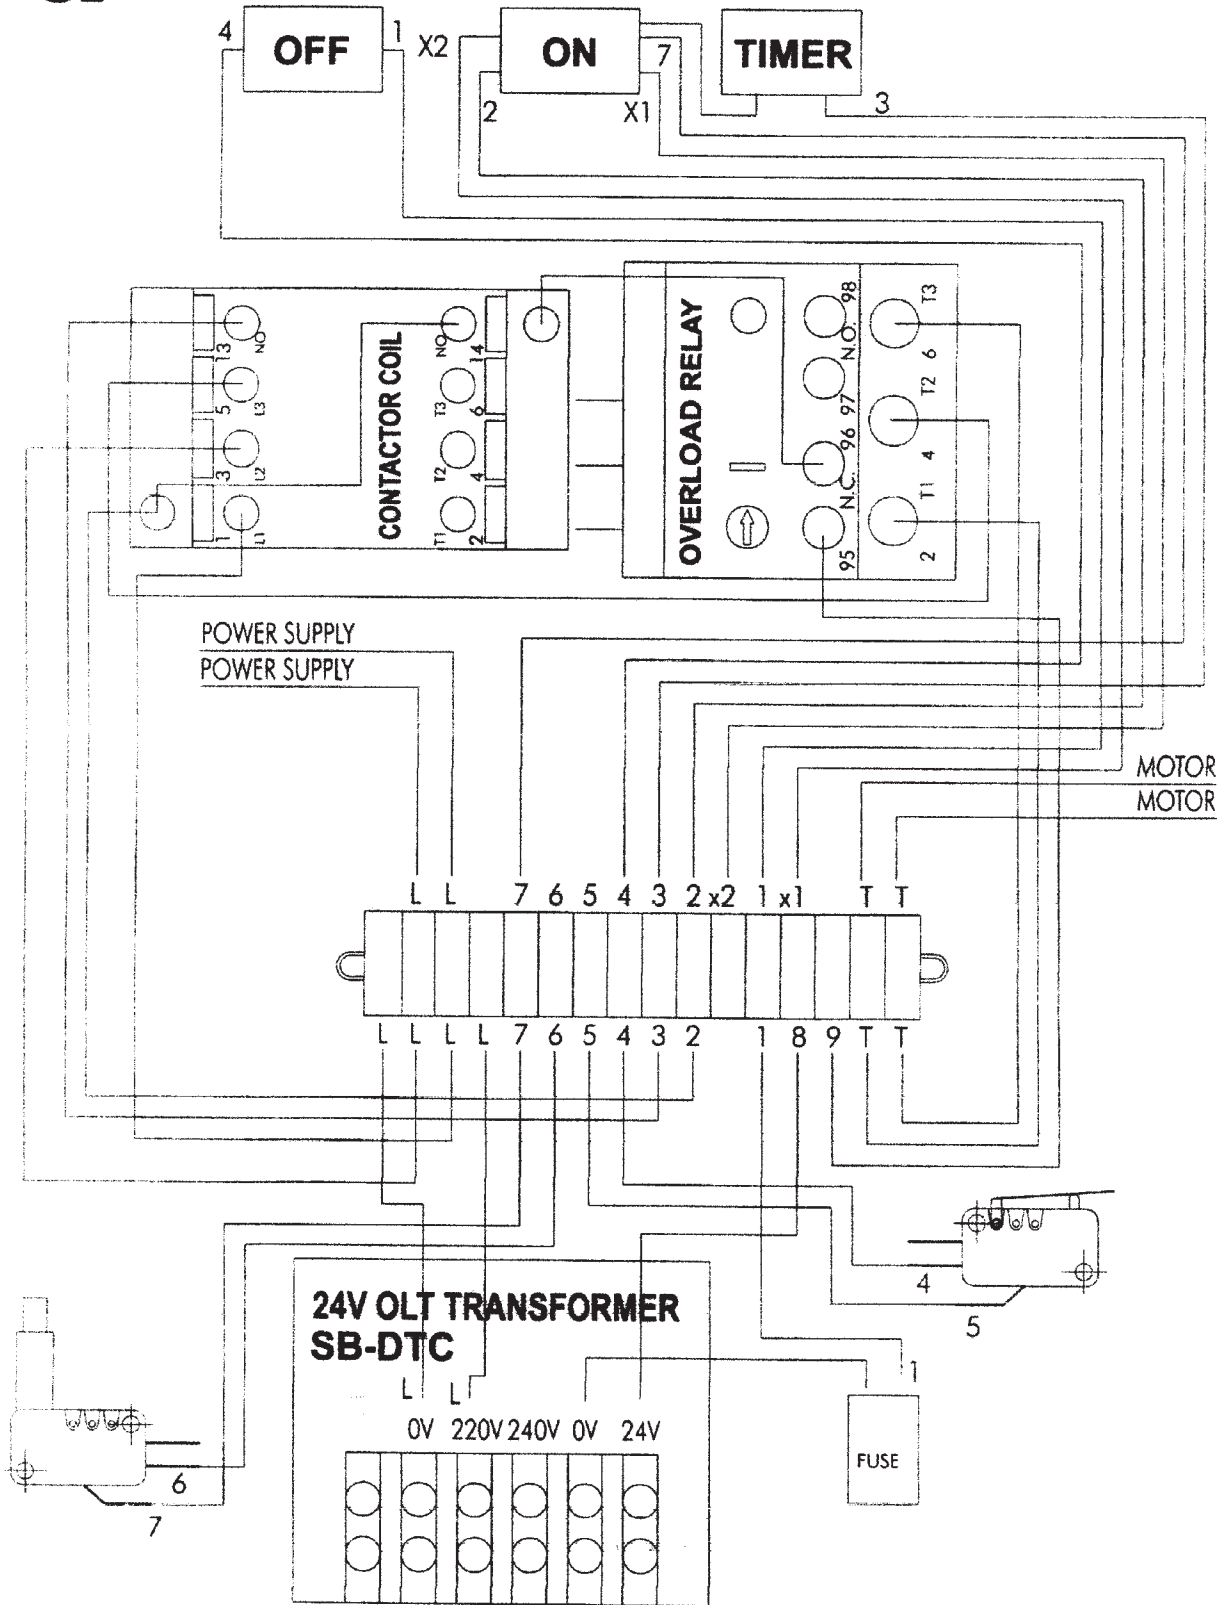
4 OFF 1 X2 ON 7 TIMER
2 X1 3

CONTACTOR COIL
NO 13 5 L3 3 L2 1 L1
NO 14 T3 6 T2 4 T1 2

OVERLOAD RELAY
98 N.O. 97 96 N.C. 95
T3 6 T2 4 T1 2

POWER SUPPLY
POWER SUPPLY

MOTOR
MOTOR

L L 7 6 5 4 3 2 x2 1 x1 T T

L L L L 7 6 5 4 3 2 1 8 9 T T

4
5

24V OLT TRANSFORMER
SB-DTC

L L
0V 220V 240V 0V 24V

1
FUSE

6
7